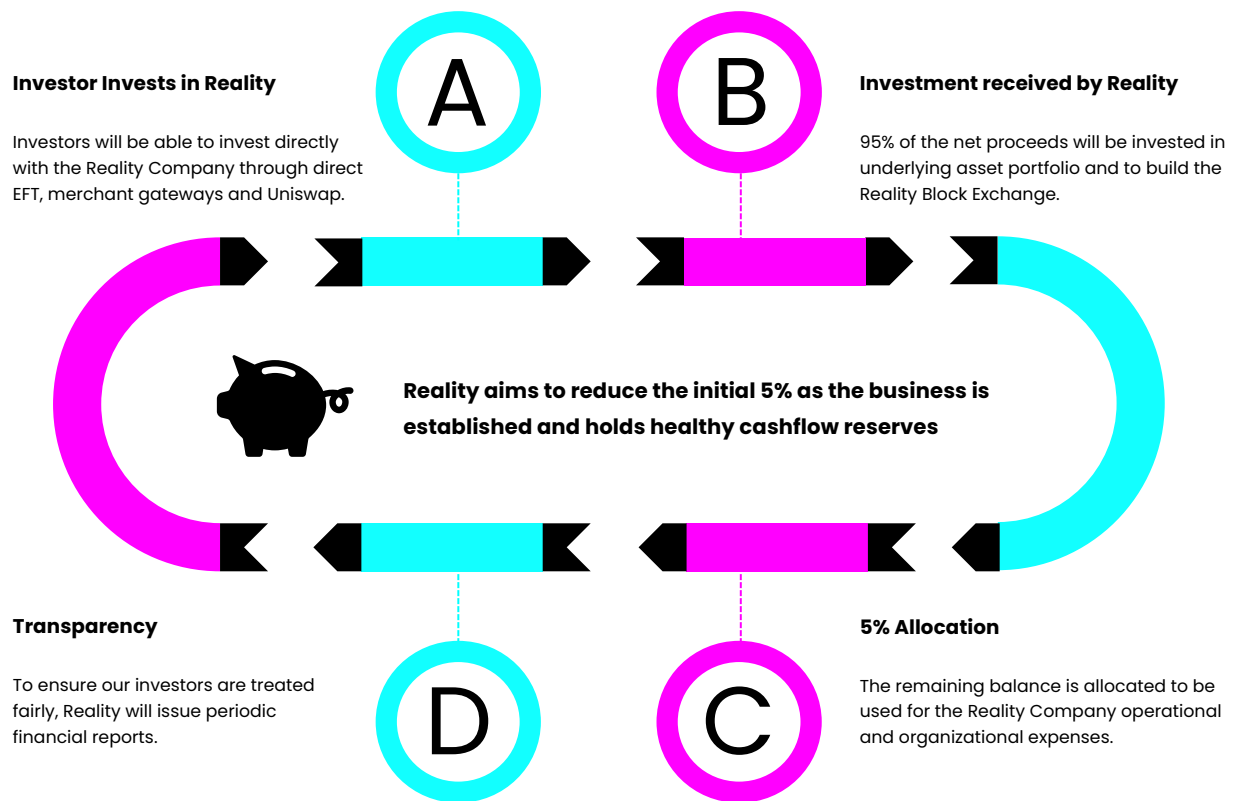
Investor Invests in Reality

Investors will be able to invest directly with the Reality Company through direct EFT, merchant gateways and Uniswap.

A

B

Investment received by Reality

95% of the net proceeds will be invested in underlying asset portfolio and to build the Reality Block Exchange.

Reality aims to reduce the initial 5% as the business is established and holds healthy cashflow reserves

Transparency

To ensure our investors are treated fairly, Reality will issue periodic financial reports.

D

C

5% Allocation

The remaining balance is allocated to be used for the Reality Company operational and organizational expenses.